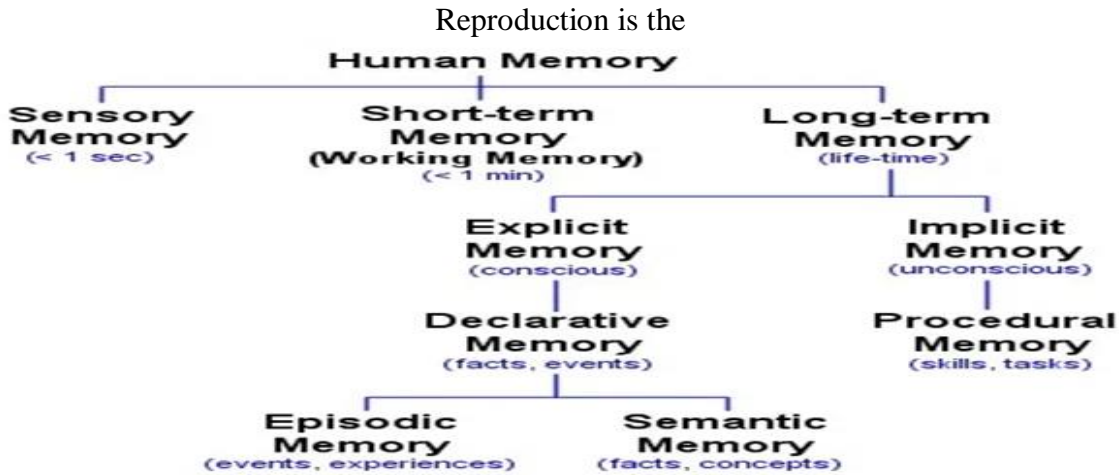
Reproduction is the

Human Memory

Sensory Memory
(< 1 sec)

Short-term Memory
(Working Memory)
(< 1 min)

Long-term Memory
(life-time)

Explicit Memory
(conscious)

Implicit Memory
(unconscious)

Declarative Memory
(facts, events)

Procedural Memory
(skills, tasks)

Episodic Memory
(events, experiences)

Semantic Memory
(facts, concepts)